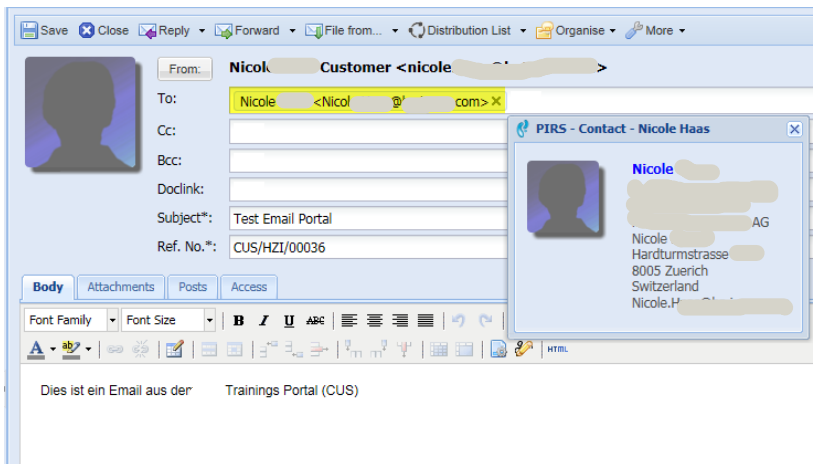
Save Close Reply Forward File from... Distribution List Organise More

From: Nicol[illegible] Customer <nicole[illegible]>

To: Nicole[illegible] <Nicol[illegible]@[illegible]com>

Cc:

Bcc:

Doclink:

Subject*: Test Email Portal

Ref. No.*: CUS/HZI/00036

Body Attachments Posts Access

Font Family Font Size

B I U ABC

HTML

Dies ist ein Email aus der Trainings Portal (CUS)

PIRS - Contact - Nicole Haas

Nicole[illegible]
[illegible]
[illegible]AG
Nicole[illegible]
Hardturmstrasse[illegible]
8005 Zuerich
Switzerland
Nicole.Ha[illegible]